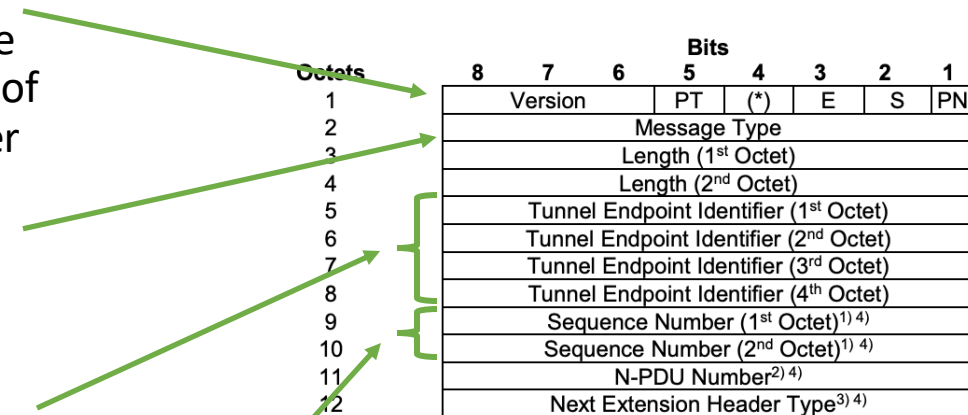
e
of
er

| Octets | Bits 8 | 7 | 6 | 5 | 4 | 3 | 2 | 1 |
|---|---|---|---|---|---|---|---|---|
| 1 | Version | | | PT | (*) | E | S | PN |
| 2 | Message Type | | | | | | | |
| 3 | Length (1st Octet) | | | | | | | |
| 4 | Length (2nd Octet) | | | | | | | |
| 5 | Tunnel Endpoint Identifier (1st Octet) | | | | | | | |
| 6 | Tunnel Endpoint Identifier (2nd Octet) | | | | | | | |
| 7 | Tunnel Endpoint Identifier (3rd Octet) | | | | | | | |
| 8 | Tunnel Endpoint Identifier (4th Octet) | | | | | | | |
| 9 | Sequence Number (1st Octet)$^{1) 4)}$ | | | | | | | |
| 10 | Sequence Number (2nd Octet)$^{1) 4)}$ | | | | | | | |
| 11 | N-PDU Number$^{2) 4)}$ | | | | | | | |
| 12 | Next Extension Header Type$^{3) 4)}$ | | | | | | | |